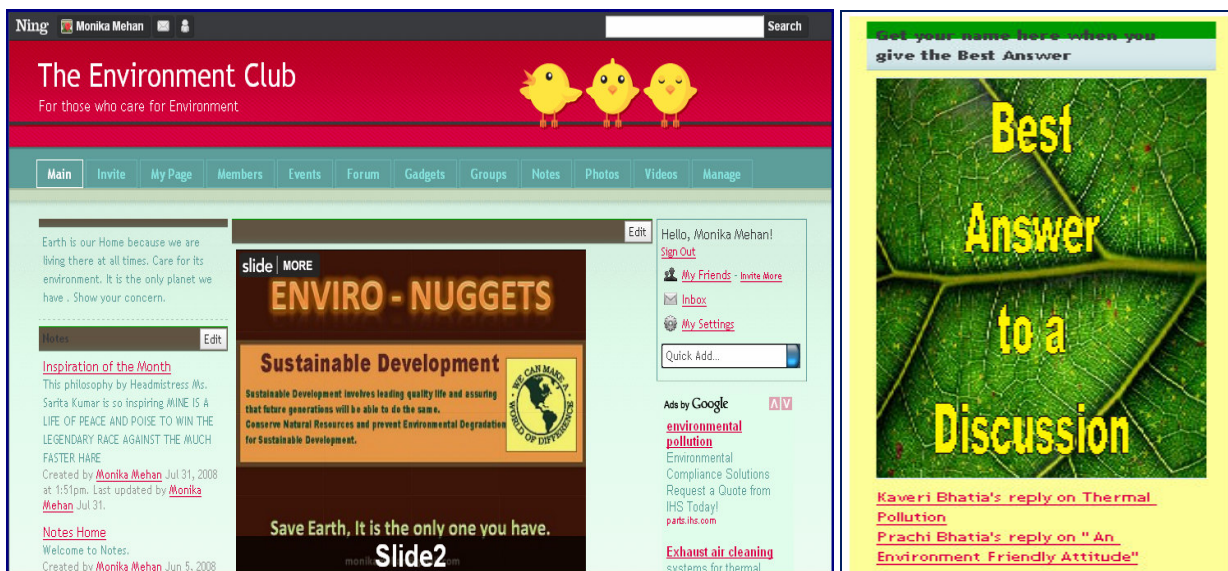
Ning Monika Mehan Search

The Environment Club
For those who care for Environment

Main Invite My Page Members Events Forum Gadgets Groups Notes Photos Videos Manage

Earth is our Home because we are living there at all times. Care for its environment. It is the only planet we have . Show your concern.

Notes Edit

Inspiration of the Month
This philosophy by Headmistress Ms. Sarita Kumar is so inspiring MINE IS A LIFE OF PEACE AND POISE TO WIN THE LEGENDARY RACE AGAINST THE MUCH FASTER HARE
Created by Monika Mehan Jul 31, 2008 at 1:51pm. Last updated by Monika Mehan Jul 31.

Notes Home
Welcome to Notes.
Created by Monika Mehan Jun 5, 2008

Edit

slide | MORE
ENVIRO - NUGGETS
Sustainable Development
Sustainable Development involves leading quality life and assuring that future generations will be able to do the same.
Conserve Natural Resources and prevent Environmental Degradation for Sustainable Development.
WE CAN MAKE A WORLD OF DIFFERENCE
Save Earth, It is the only one you have.
Slide2

Hello, Monika Mehan!
Sign Out
My Friends - Invite More
Inbox
My Settings
Quick Add...

Ads by Google
environmental pollution
Environmental Compliance Solutions Request a Quote from IHS Today!
parts.ihs.com

Exhaust air cleaning
systems for thermal

Get your name here when you give the Best Answer

Best Answer to a Discussion

Kaveri Bhatia's reply on Thermal Pollution
Prachi Bhatia's reply on " An Environment Friendly Attitude"